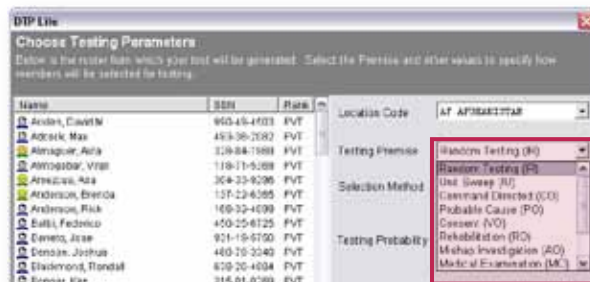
DTP Lite

Choose Testing Parameters

Below is the roster from which your test will be generated. Select the Premise and other values to specify how members will be selected for testing.

| Name | SSN | Rank |
|---|---|---|
| Acklen, Dawnte | 950-45-4503 | PVT |
| Adcock, Max | 453-36-2082 | PVT |
| Almaguer, Asia | 328-84-1988 | PVT |
| Almogabar, Vran | 118-71-5288 | PVT |
| Amezcua, Ana | 304-33-9206 | PVT |
| Anderson, Brenda | 137-22-6365 | PVT |
| Anderson, Rick | 169-32-4099 | PVT |
| Batti, Federico | 450-25-6725 | PVT |
| Benito, Jose | 921-19-5750 | PVT |
| Benson, Joshua | 460-70-3240 | PVT |
| Blackmond, Rondell | 628-20-4604 | PVT |
| Bonner, Kim | 215-91-8289 | PVT |

Location Code
AT AFGHANISTAN

Testing Premise
Random Testing (IR)

Selection Method

Testing Probability

Random Testing (IR)
Unit Sweep (IU)
Command Directed (CO)
Probable Cause (PO)
Consent (VO)
Rehabilitation (RO)
Mishap Investigation (AO)
Medical Examination (MO)